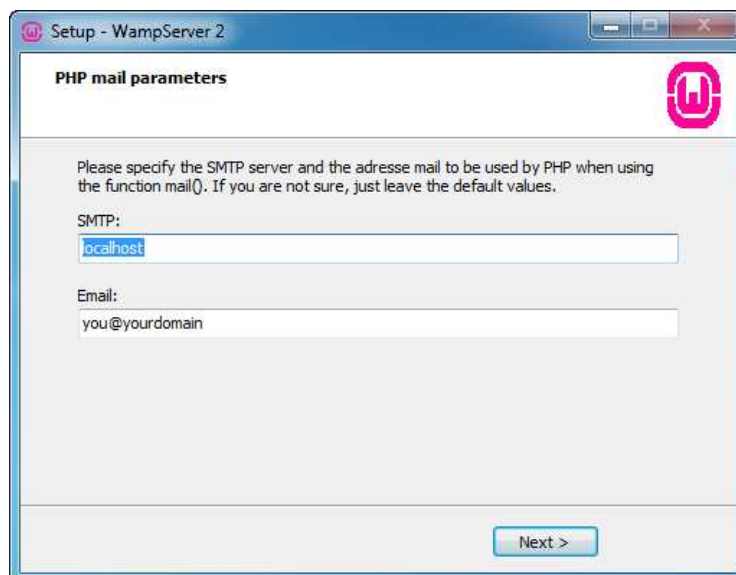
Setup - WampServer 2

PHP mail parameters

Please specify the SMTP server and the adresse mail to be used by PHP when using the function mail(). If you are not sure, just leave the default values.

SMTP:

localhost

Email:

you@yourdomain

Next >